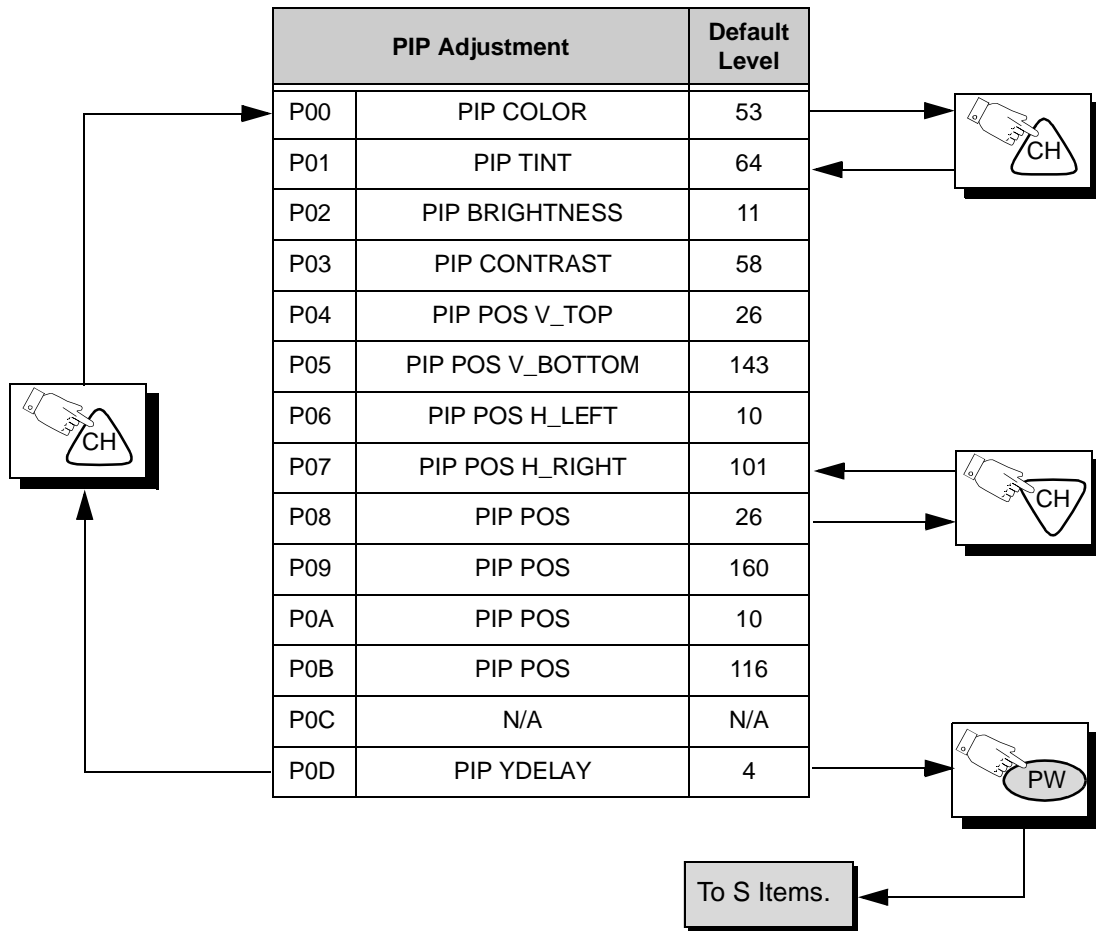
| | PIP Adjustment | Default Level |
|---|---|---|
| P00 | PIP COLOR | 53 |
| P01 | PIP TINT | 64 |
| P02 | PIP BRIGHTNESS | 11 |
| P03 | PIP CONTRAST | 58 |
| P04 | PIP POS V_TOP | 26 |
| P05 | PIP POS V_BOTTOM | 143 |
| P06 | PIP POS H_LEFT | 10 |
| P07 | PIP POS H_RIGHT | 101 |
| P08 | PIP POS | 26 |
| P09 | PIP POS | 160 |
| P0A | PIP POS | 10 |
| P0B | PIP POS | 116 |
| P0C | N/A | N/A |
| P0D | PIP YDELAY | 4 |

CH

CH

CH

PW

To S Items.